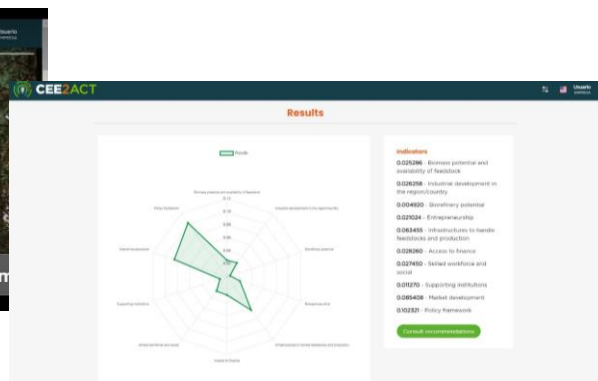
Usuario

CEE2ACT

Usuario

Results

Results

Biomass potential and availability of feedstock

Industrial development in the region/country

Biorefinery potential

Entrepreneurship

Infrastructures to handle feedstocks and production

Access to finance

Skilled workforce and social

Supporting institutions

Market development

Policy framework

0.12
0.10
0.08
0.06
0.04
0.02

Indicators

0.025286 - Biomass potential and availability of feedstock

0.026258 - Industrial development in the region/country

0.004920 - Biorefinery potential

0.021024 - Entrepreneurship

0.063455 - Infrastructures to handle feedstocks and production

0.026260 - Access to finance

0.027450 - Skilled workforce and social

0.011270 - Supporting institutions

0.065408 - Market development

0.102321 - Policy framework

Consult recommendations